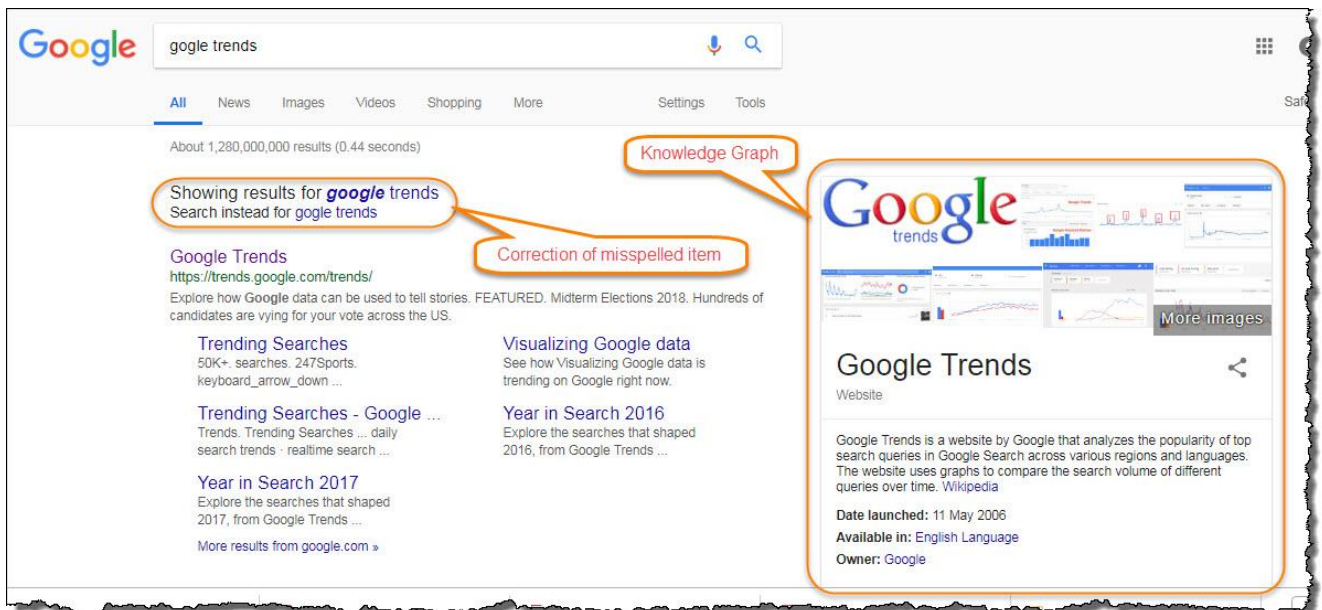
Google

gogle trends

All News Images Videos Shopping More Settings Tools

Saf

About 1,280,000,000 results (0.44 seconds)

Knowledge Graph

Showing results for ***google*** trends
Search instead for gogle trends

Correction of misspelled item

Google Trends
https://trends.google.com/trends/
Explore how **Google** data can be used to tell stories. FEATURED. Midterm Elections 2018. Hundreds of candidates are vying for your vote across the US.

Trending Searches
50K+. searches. 247Sports. keyboard_arrow_down ...

Visualizing Google data
See how Visualizing Google data is trending on Google right now.

Trending Searches - Google ...
Trends. Trending Searches ... daily search trends · realtime search ...

Year in Search 2016
Explore the searches that shaped 2016, from Google Trends ...

Year in Search 2017
Explore the searches that shaped 2017, from Google Trends ...

More results from google.com »

Google trends

More images

Google Trends

Website

Google Trends is a website by Google that analyzes the popularity of top search queries in Google Search across various regions and languages. The website uses graphs to compare the search volume of different queries over time. Wikipedia

**Date launched:** 11 May 2006
**Available in:** English Language
**Owner:** Google